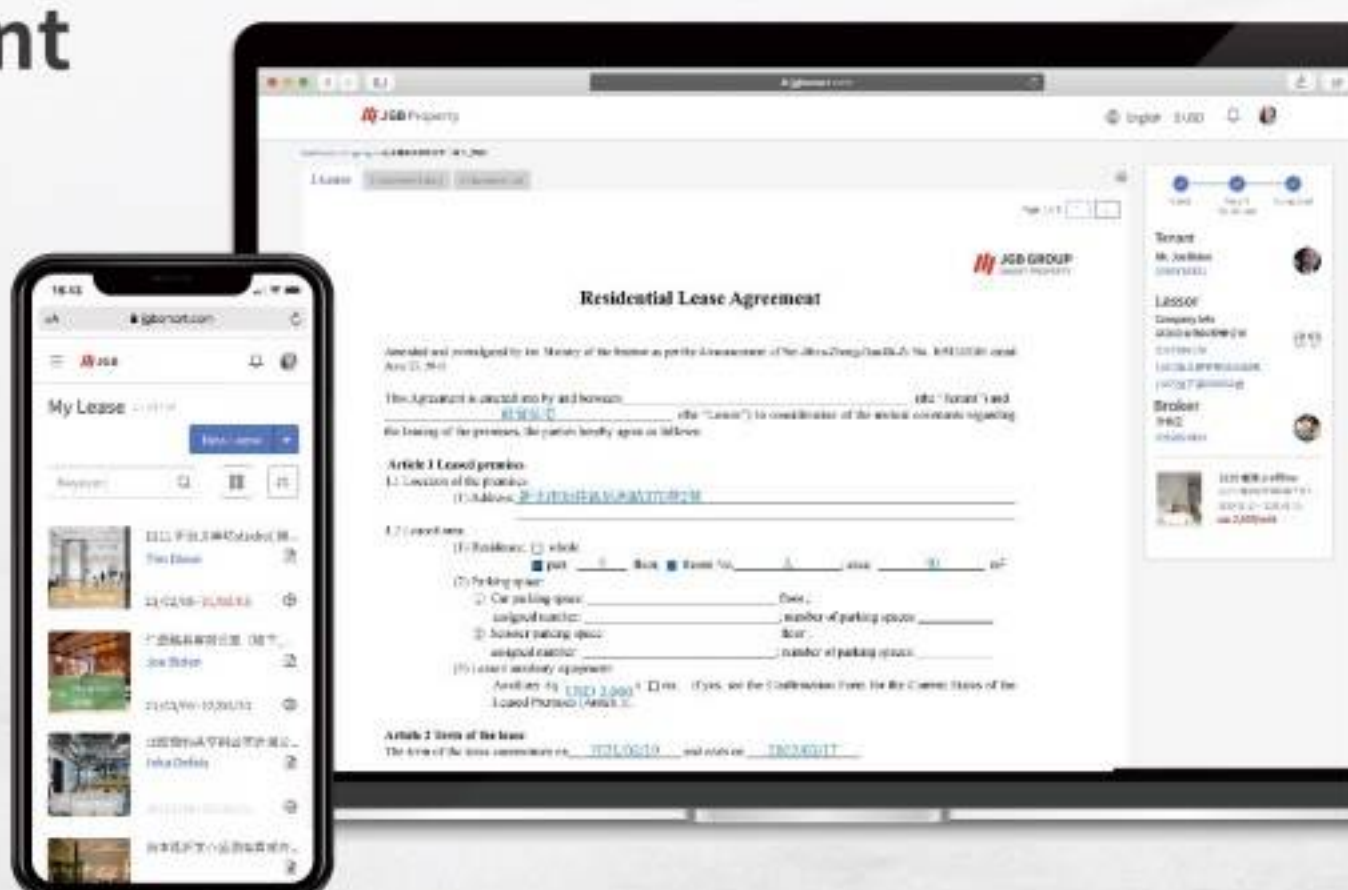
nt

JGB Property

English USD

JGB GROUP

Residential Lease Agreement

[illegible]

This Agreement is entered into by and between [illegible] (the "Tenant") and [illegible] (the "Lessor") in consideration of the mutual covenants regarding the leasing of the premises, the parties hereby agree as follows:

Article 1 Leased premises
1.1 Location of the premises
(1) Address: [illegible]

1.2 Leased area
(1) Residence: ☐ whole
■ part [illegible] floor ■ Room No. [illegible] area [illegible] m²
(2) Parking space:
① Car parking space: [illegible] floor ;
assigned number: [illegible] ; number of parking spaces: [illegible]
② Scooter parking space: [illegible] floor ;
assigned number: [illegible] ; number of parking spaces: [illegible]
(3) Lease of auxiliary equipment:
Auxiliary fee USD 2,000 ☐ no. (If yes, see the Confirmation Form for the Current Status of the Leased Premises (Attach 1).)

Article 2 Term of the lease
The term of the lease commences on 2021/02/10 and ends on 2023/02/17

Tenant
Mr. Joe Biden

Lessor
Company Info

Broker

16:53
igbsmart.com

JGB

My Lease

New Lease

Keyword

Tim Dixon

Joe Biden

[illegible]